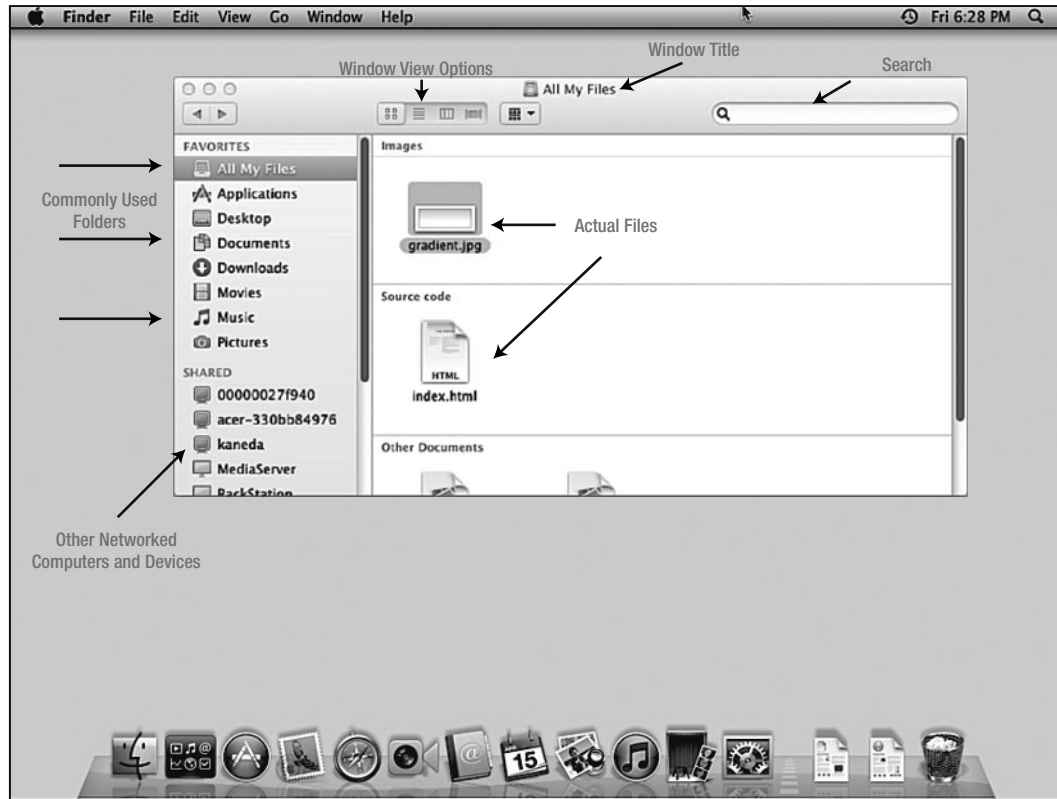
Finder File Edit View Go Window Help

Fri 6:28 PM

Window Title

Window View Options

Search

All My Files

FAVORITES

All My Files

Applications

Desktop

Documents

Downloads

Movies

Music

Pictures

SHARED

00000027f940

acer-330bb84976

kaneda

MediaServer

RackStation

Commonly Used Folders

Images

gradient.jpg

Actual Files

Source code

HTML

index.html

Other Documents

Other Networked Computers and Devices

15